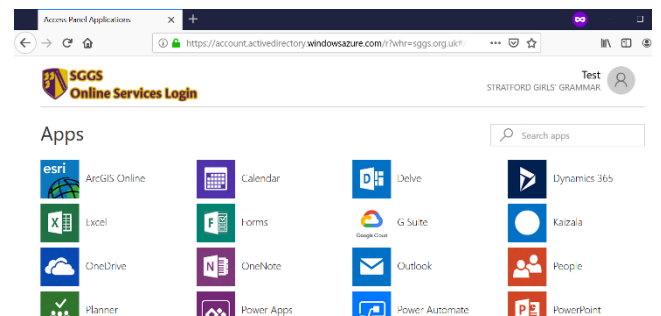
Access Panel Applications

https://account.activedirectory.windowsazure.com/r?whr=sggs.org.uk#/

SGGS
Online Services Login

Test
STRATFORD GIRLS' GRAMMAR

Apps

Search apps

esri
ArcGIS Online

Calendar

Delve

Dynamics 365

Excel

Forms

Google Cloud
G Suite

Kaizala

OneDrive

OneNote

Outlook

People

Planner

Power Apps

Power Automate

PowerPoint